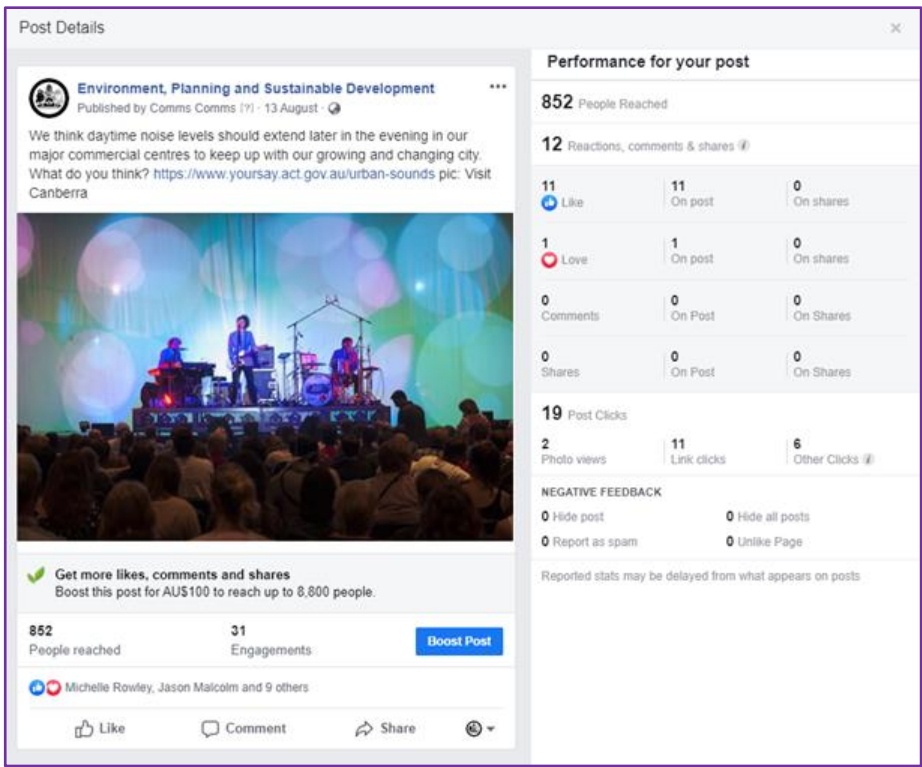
Post Details

×

Environment, Planning and Sustainable Development

Published by Comms Comms [?] · 13 August ·

We think daytime noise levels should extend later in the evening in our major commercial centres to keep up with our growing and changing city. What do you think? https://www.yoursay.act.gov.au/urban-sounds pic: Visit Canberra

Get more likes, comments and shares

Boost this post for AU$100 to reach up to 8,800 people.

852
People reached

31
Engagements

Boost Post

Michelle Rowley, Jason Malcolm and 9 others

Like Comment Share

Performance for your post

852 People Reached

12 Reactions, comments & shares

| | | |
|---|---|---|
| 11 Like | 11 On post | 0 On shares |
| 1 Love | 1 On post | 0 On shares |
| 0 Comments | 0 On Post | 0 On Shares |
| 0 Shares | 0 On Post | 0 On Shares |

19 Post Clicks

| | | |
|---|---|---|
| 2 Photo views | 11 Link clicks | 6 Other Clicks |

NEGATIVE FEEDBACK

0 Hide post
0 Hide all posts
0 Report as spam
0 Unlike Page

Reported stats may be delayed from what appears on posts